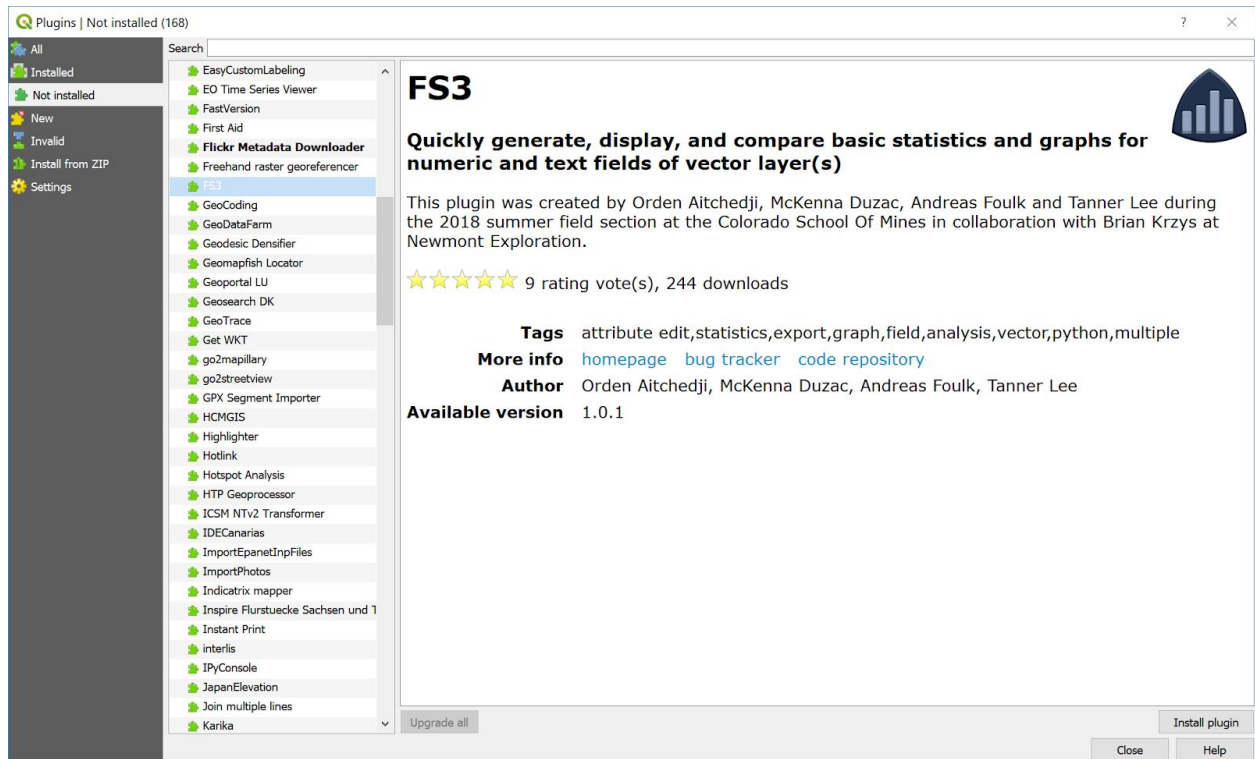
Plugins | Not installed (168)

?

All
Installed
Not installed
New
Invalid
Install from ZIP
Settings

Search

EasyCustomLabeling
EO Time Series Viewer
FastVersion
First Aid
Flickr Metadata Downloader
Freehand raster georeferencer
FS3
GeoCoding
GeoDataFarm
Geodesic Densifier
Geomapfish Locator
Geoportal LU
Geosearch DK
GeoTrace
Get WKT
go2mapillary
go2streetview
GPX Segment Importer
HCMGIS
Highlighter
Hotlink
Hotspot Analysis
HTP Geoprocessor
ICSM NTv2 Transformer
IDECanarias
ImportEpanetInpFiles
ImportPhotos
Indicatrix mapper
Inspire Flurstuecke Sachsen und T
Instant Print
interlis
IPyConsole
JapanElevation
Join multiple lines
Karika

FS3

Quickly generate, display, and compare basic statistics and graphs for numeric and text fields of vector layer(s)

This plugin was created by Orden Aitchedji, McKenna Duzac, Andreas Foulk and Tanner Lee during the 2018 summer field section at the Colorado School Of Mines in collaboration with Brian Krzys at Newmont Exploration.

9 rating vote(s), 244 downloads

Tags attribute edit,statistics,export,graph,field,analysis,vector,python,multiple
More info homepage bug tracker code repository
Author Orden Aitchedji, McKenna Duzac, Andreas Foulk, Tanner Lee
Available version 1.0.1

Upgrade all
Install plugin
Close
Help